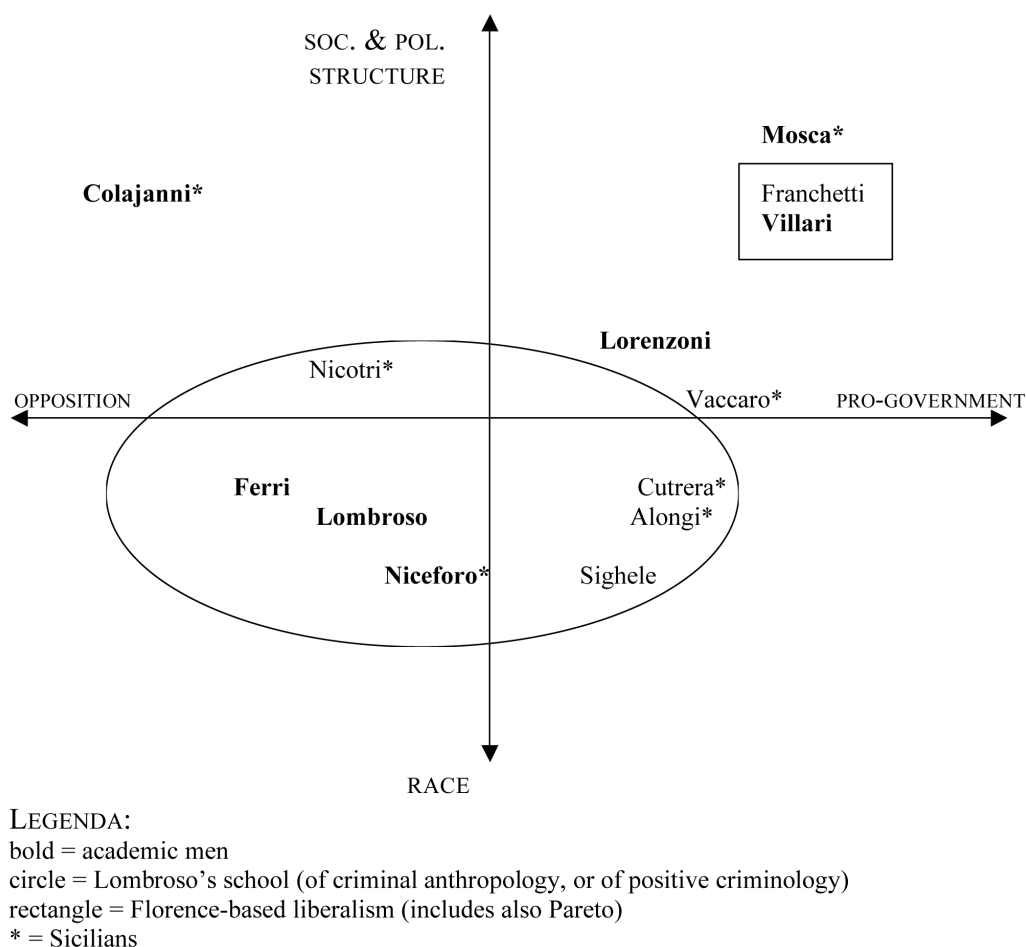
SOC. & POL. STRUCTURE

Mosca*

Colajanni*

Franchetti
Villari

Lorenzoni

Nicotri*

OPPOSITION

Vaccaro*

PRO-GOVERNMENT

Ferri

Cutrera*
Alongi*

Lombroso

Niceforo*

Sighele

RACE

LEGENDA:
bold = academic men
circle = Lombroso's school (of criminal anthropology, or of positive criminology)
rectangle = Florence-based liberalism (includes also Pareto)
* = Sicilians